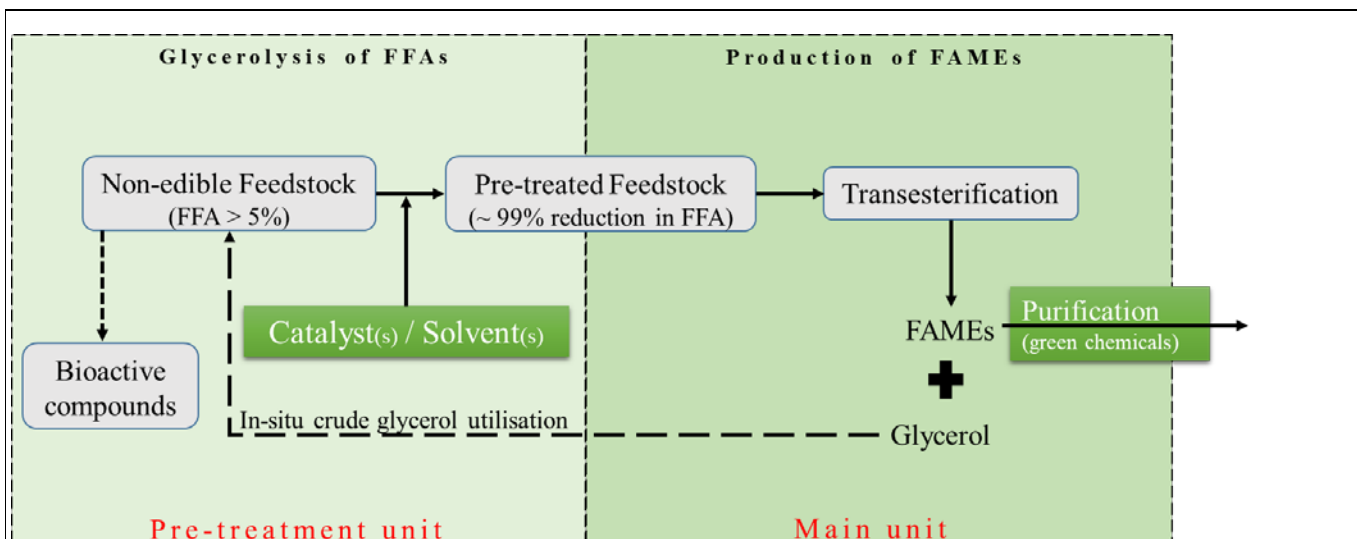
Glycerolysis of FFAs

Production of FAMEs

Non-edible Feedstock (FFA > 5%)

Pre-treated Feedstock (~ 99% reduction in FFA)

Transesterification

Catalyst(s) / Solvent(s)

FAMEs

Purification (green chemicals)

Bioactive compounds

In-situ crude glycerol utilisation

Glycerol

Pre-treatment unit

Main unit